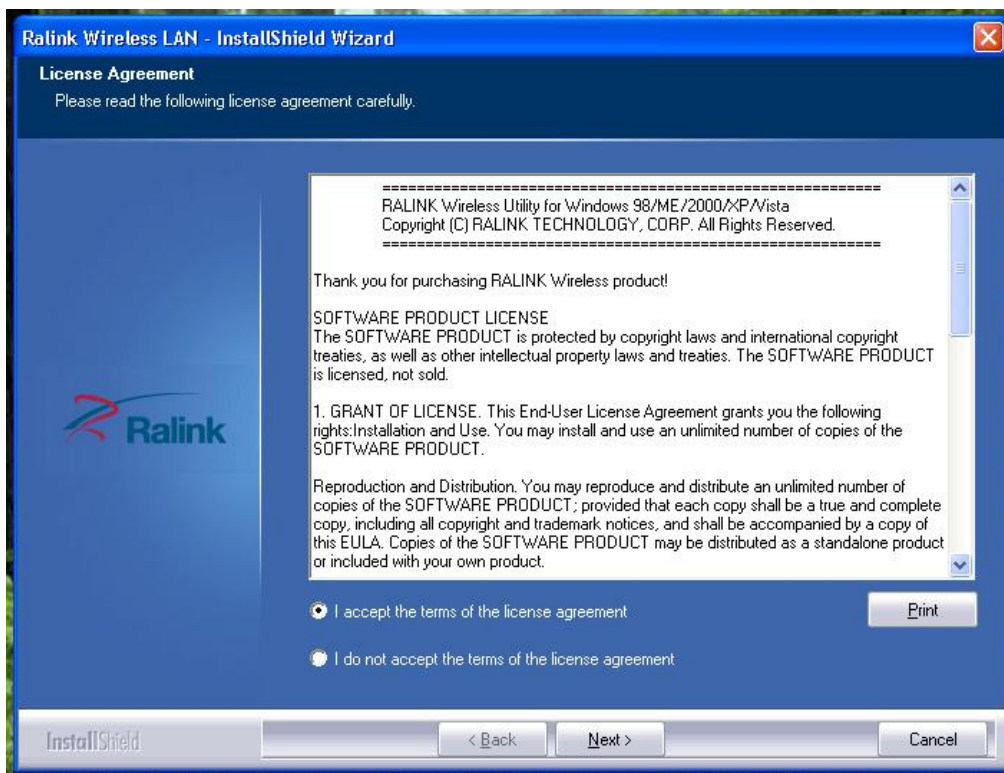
Ralink Wireless LAN - InstallShield Wizard

License Agreement
Please read the following license agreement carefully.

Ralink

=======================================================
RALINK Wireless Utility for Windows 98/ME/2000/XP/Vista
Copyright (C) RALINK TECHNOLOGY, CORP. All Rights Reserved.
=======================================================

Thank you for purchasing RALINK Wireless product!

SOFTWARE PRODUCT LICENSE
The SOFTWARE PRODUCT is protected by copyright laws and international copyright treaties, as well as other intellectual property laws and treaties. The SOFTWARE PRODUCT is licensed, not sold.

1. GRANT OF LICENSE. This End-User License Agreement grants you the following rights:Installation and Use. You may install and use an unlimited number of copies of the SOFTWARE PRODUCT.

Reproduction and Distribution. You may reproduce and distribute an unlimited number of copies of the SOFTWARE PRODUCT; provided that each copy shall be a true and complete copy, including all copyright and trademark notices, and shall be accompanied by a copy of this EULA. Copies of the SOFTWARE PRODUCT may be distributed as a standalone product or included with your own product.

I accept the terms of the license agreement

Print

I do not accept the terms of the license agreement

InstallShield

< Back

Next >

Cancel